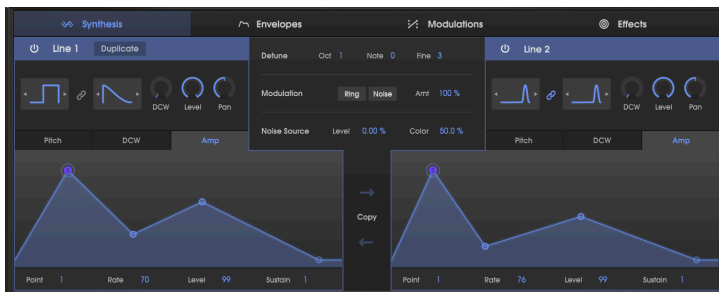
Synthesis
Envelopes
Modulations
Effects

Line 1
Duplicate
DCW
Level
Pan
Pitch
DCW
Amp
Point 1
Rate 70
Level 99
Sustain 1

Detune
Oct 1
Note 0
Fine 3
Modulation
Ring
Noise
Amt 100 %
Noise Source
Level 0.00 %
Color 50.0 %

Copy

Line 2
DCW
Level
Pan
Pitch
DCW
Amp
Point 1
Rate 76
Level 99
Sustain 1